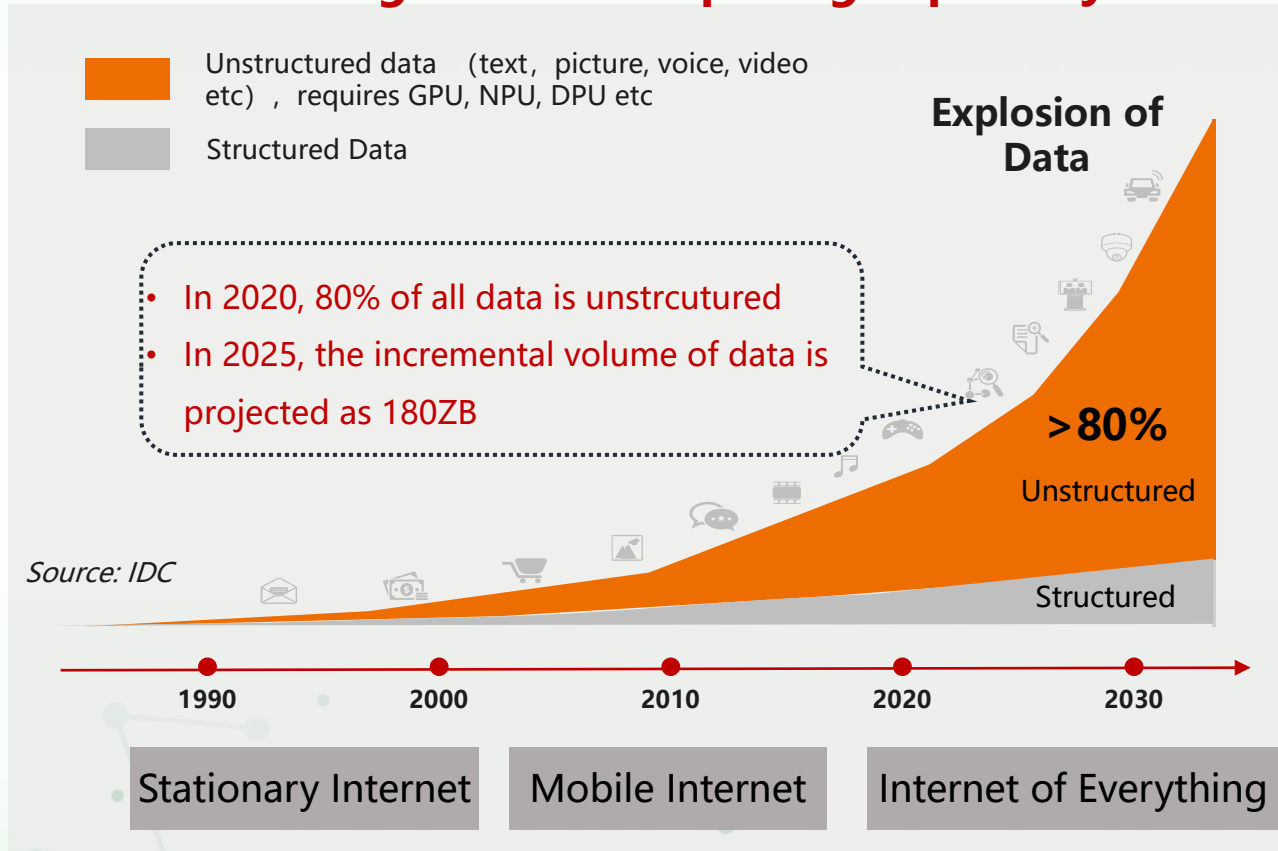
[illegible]

Unstructured data （text，picture, voice, video etc），requires GPU, NPU, DPU etc

Structured Data

Explosion of Data

• In 2020, 80% of all data is unstrcutured
• In 2025, the incremental volume of data is projected as 180ZB

>80%
Unstructured

Source: IDC

Structured

1990 2000 2010 2020 2030

Stationary Internet
Mobile Internet
Internet of Everything